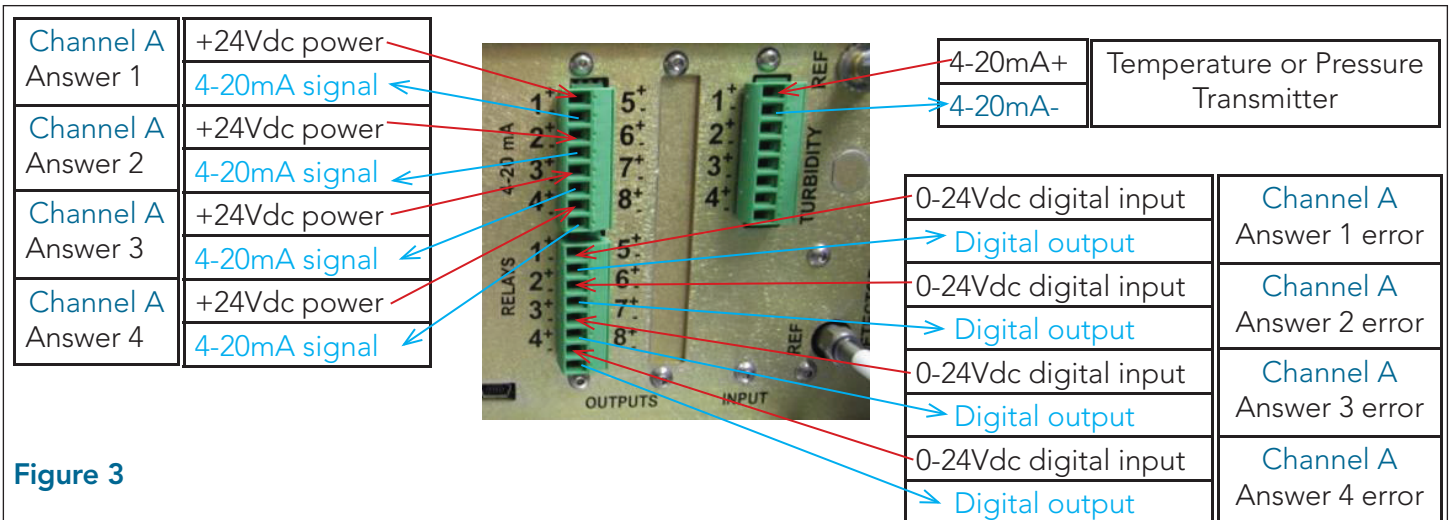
| Channel A Answer 1 | +24Vdc power |
|---|---|
| | 4-20mA signal |
| Channel A Answer 2 | +24Vdc power |
| | 4-20mA signal |
| Channel A Answer 3 | +24Vdc power |
| | 4-20mA signal |
| Channel A Answer 4 | +24Vdc power |
| | 4-20mA signal |

4-20 mA
1+ 2+ 3+ 4+ 5+ 6+ 7+ 8+
RELAYS
1+ 2+ 3+ 4+ 5+ 6+ 7+ 8+
OUTPUTS
INPUT
1+ 2+ 3+ 4+
TURBIDITY
REF
REF

| 4-20mA+ | Temperature or Pressure Transmitter |
|---|---|
| 4-20mA- | |

| 0-24Vdc digital input | Channel A Answer 1 error |
|---|---|
| Digital output | |
| 0-24Vdc digital input | Channel A Answer 2 error |
| Digital output | |
| 0-24Vdc digital input | Channel A Answer 3 error |
| Digital output | |
| 0-24Vdc digital input | Channel A Answer 4 error |
| Digital output | |

Figure 3